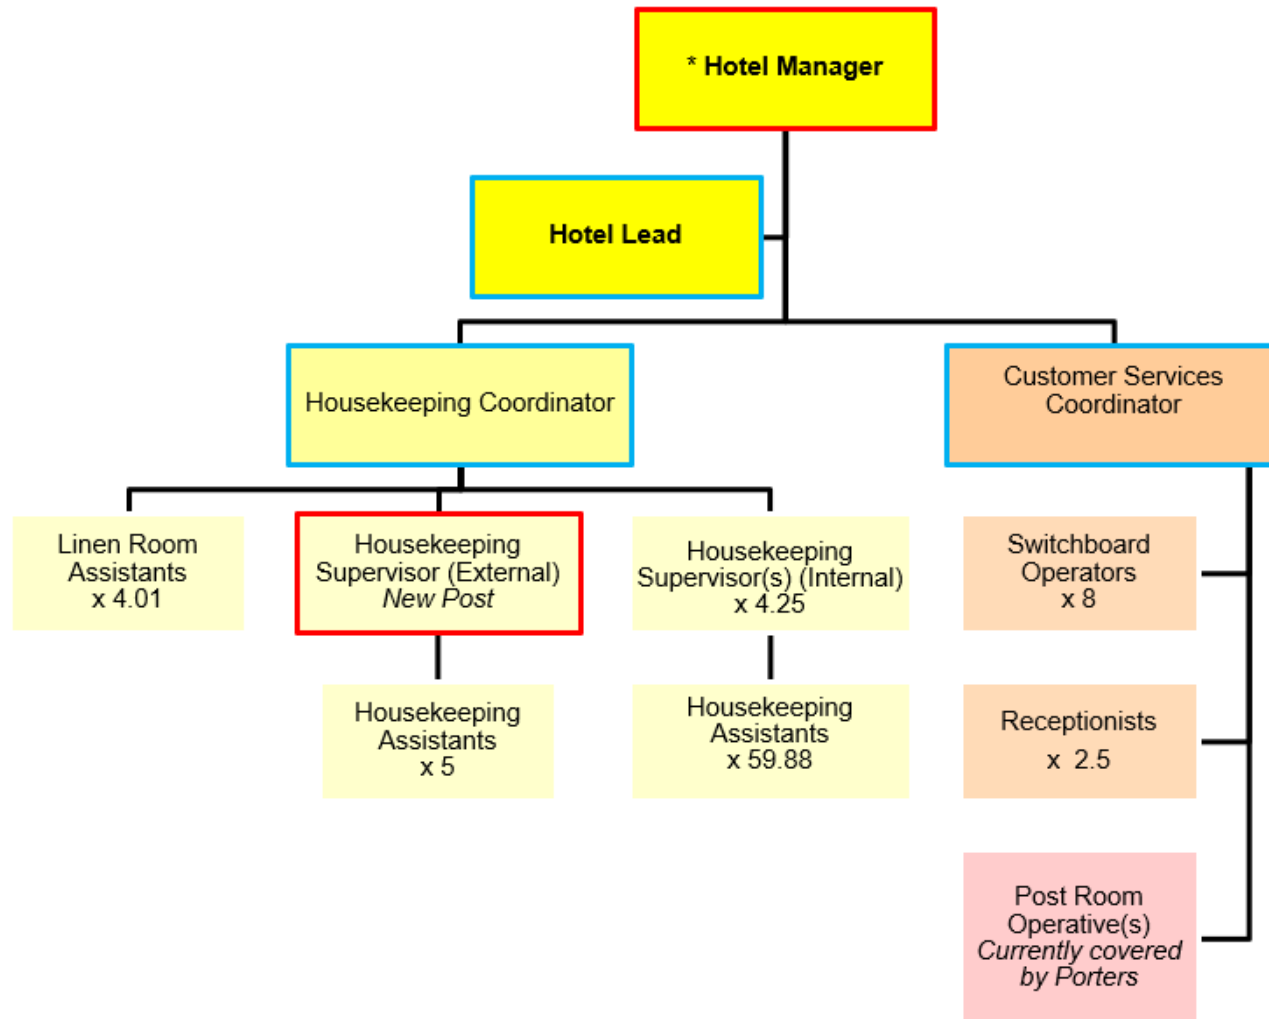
* Hotel Manager

Hotel Lead

Housekeeping Coordinator

Customer Services Coordinator

Linen Room Assistants x 4.01

Housekeeping Supervisor (External) *New Post*

Housekeeping Supervisor(s) (Internal) x 4.25

Switchboard Operators x 8

Housekeeping Assistants x 5

Housekeeping Assistants x 59.88

Receptionists x 2.5

Post Room Operative(s) *Currently covered by Porters*